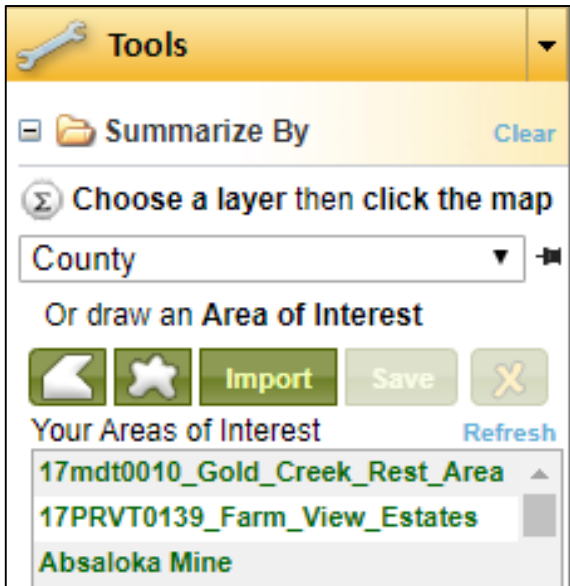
Tools

Summarize By

Clear

Choose a layer then click the map

County

Or draw an Area of Interest

Import

Save

Your Areas of Interest

Refresh

17mdt0010_Gold_Creek_Rest_Area

17PRVT0139_Farm_View_Estates

Absaloka Mine